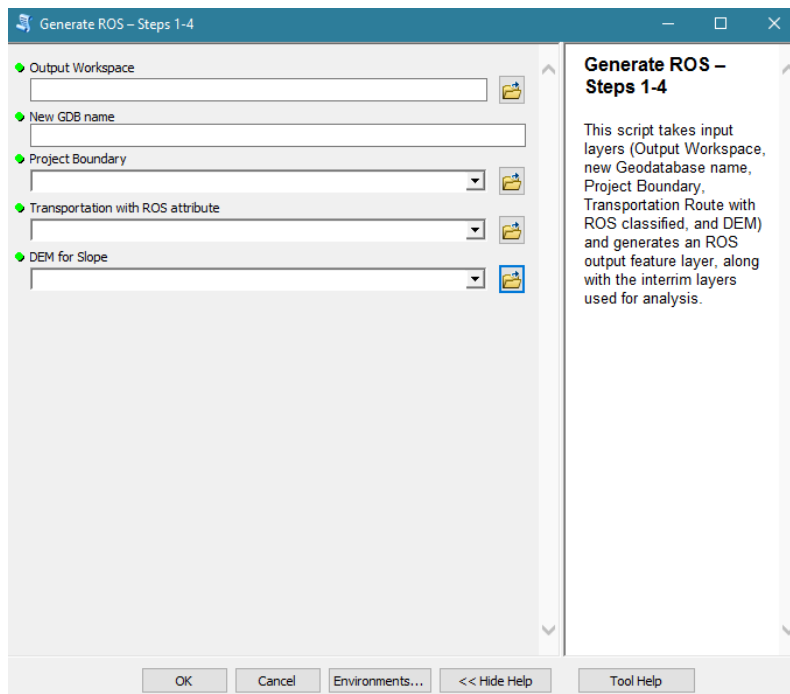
Generate ROS – Steps 1-4

Output Workspace

New GDB name

Project Boundary

Transportation with ROS attribute

DEM for Slope

Generate ROS – Steps 1-4

This script takes input layers (Output Workspace, new Geodatabase name, Project Boundary, Transportation Route with ROS classified, and DEM) and generates an ROS output feature layer, along with the interrim layers used for analysis.

OK Cancel Environments... << Hide Help Tool Help